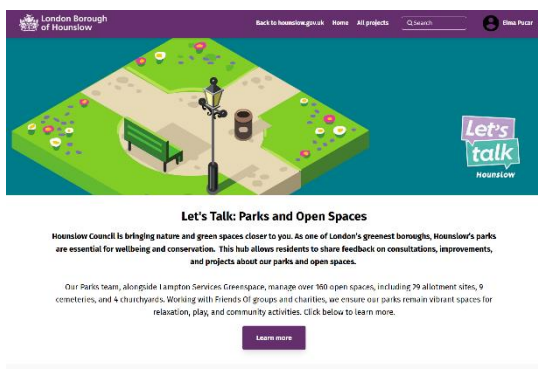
London Borough of Hounslow

Back to hounslow.gov.uk Home All projects Search Elma Pucar

Let's talk Hounslow

Let's Talk: Parks and Open Spaces

Hounslow Council is bringing nature and green spaces closer to you. As one of London's greenest boroughs, Hounslow's parks are essential for wellbeing and conservation. This hub allows residents to share feedback on consultations, improvements, and projects about our parks and open spaces.

Our Parks team, alongside Lampton Services Greenspace, manage over 160 open spaces, including 29 allotment sites, 9 cemeteries, and 4 churchyards. Working with Friends Of groups and charities, we ensure our parks remain vibrant spaces for relaxation, play, and community activities. Click below to learn more.

Learn more